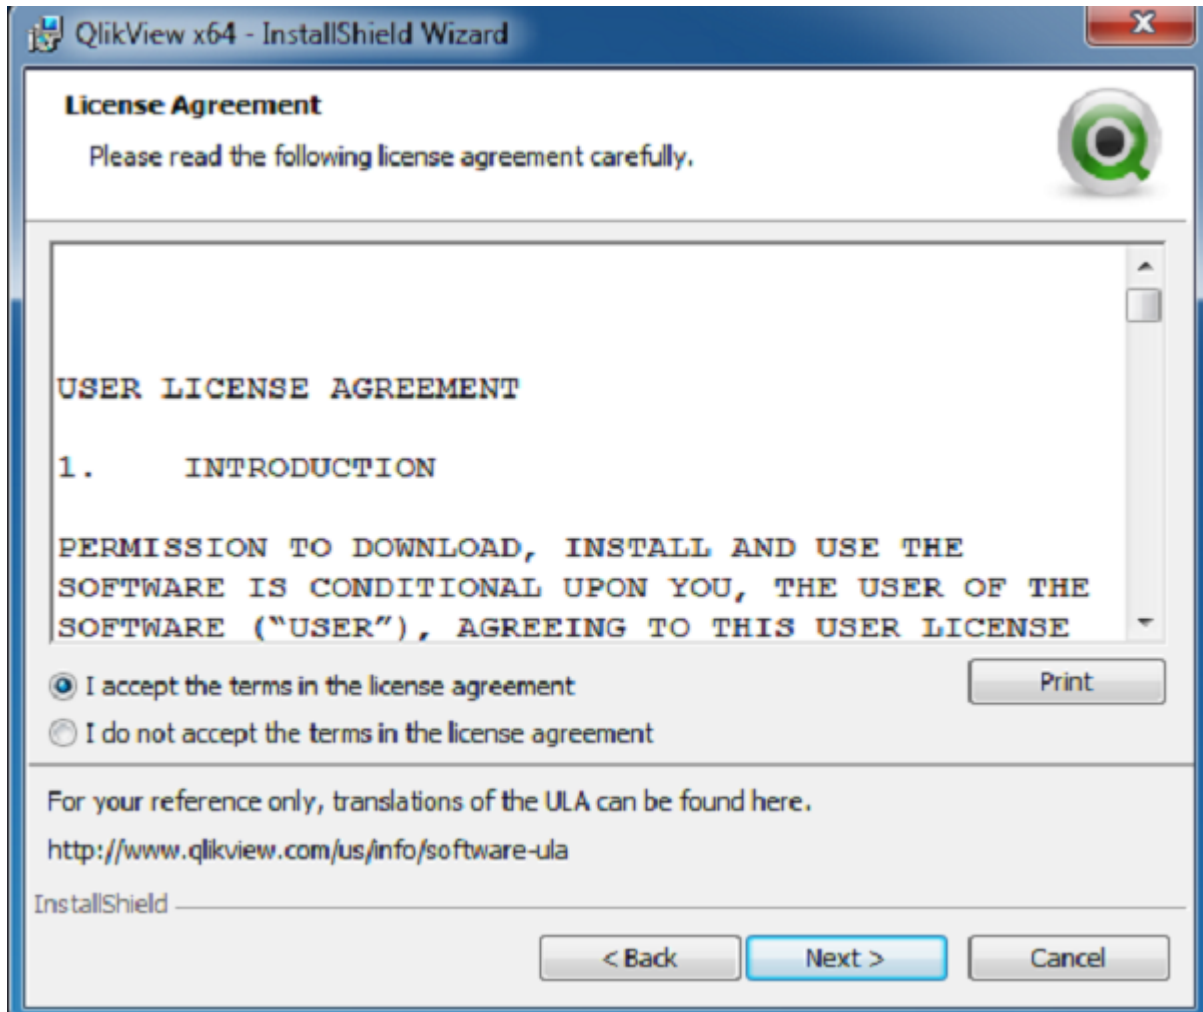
QlikView x64 - InstallShield Wizard

License Agreement

Please read the following license agreement carefully.

USER LICENSE AGREEMENT

1. INTRODUCTION

PERMISSION TO DOWNLOAD, INSTALL AND USE THE SOFTWARE IS CONDITIONAL UPON YOU, THE USER OF THE SOFTWARE ("USER"), AGREEING TO THIS USER LICENSE

I accept the terms in the license agreement

I do not accept the terms in the license agreement

Print

For your reference only, translations of the ULA can be found here.

http://www.qlikview.com/us/info/software-ula

InstallShield

< Back

Next >

Cancel